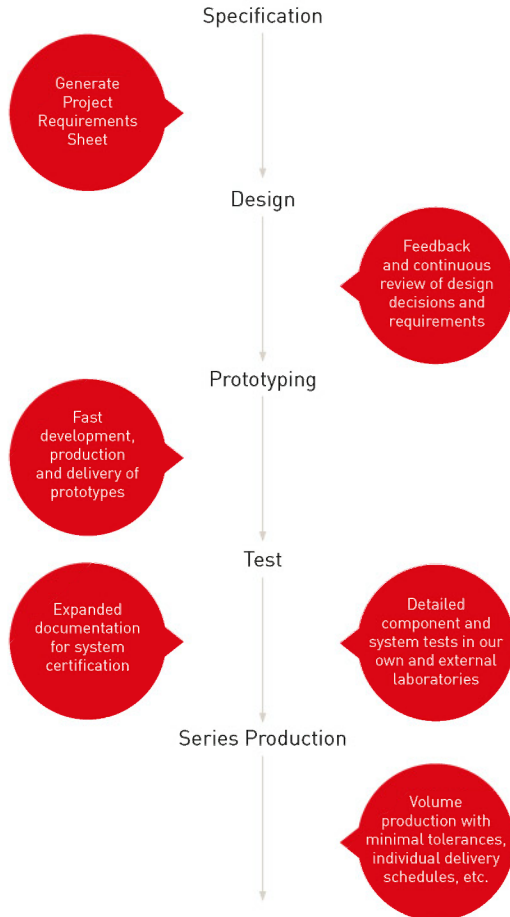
Specification

Generate Project Requirements Sheet

Design

Feedback and continuous review of design decisions and requirements

Prototyping

Fast development, production and delivery of prototypes

Test

Expanded documentation for system certification

Detailed component and system tests in our own and external laboratories

Series Production

Volume production with minimal tolerances, individual delivery schedules, etc.